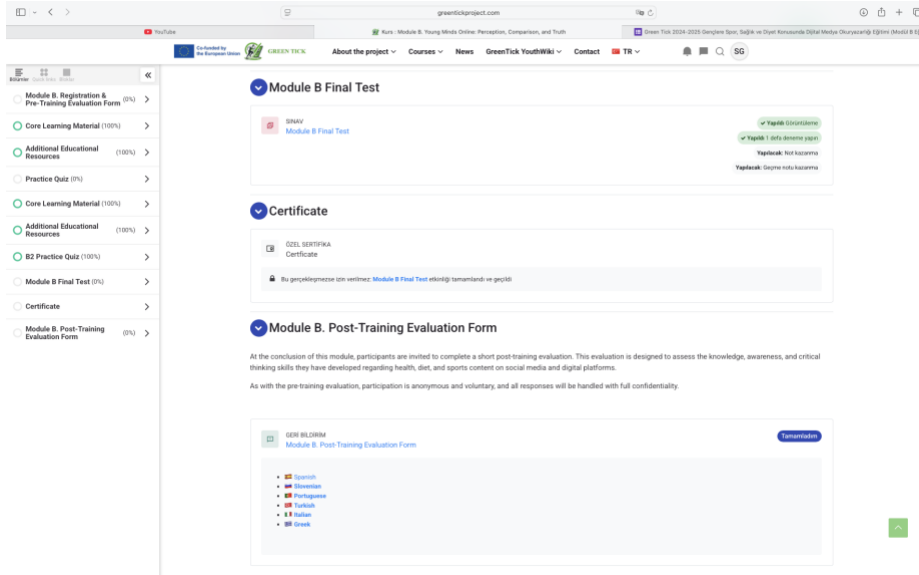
greentickproject.com

YouTube

Kurs : Module B. Young Minds Online: Perception, Comparison, and Truth

Green Tick 2024-2025 Gençlere Spor, Sağlık ve Diyet Konusunda Dijital Medya Okuryazarlığı Eğitimi (Modül B E)

Co-funded by the European Union

GREEN TICK

About the project ∨ Courses ∨ News GreenTick YouthWiki ∨ Contact TR ∨

SG

Bölümler Genel bakış Bloklar

«

Module B. Registration & Pre-Training Evaluation Form (0%) >

Core Learning Material (100%) >

Additional Educational Resources (100%) >

Practice Quiz (0%) >

Core Learning Material (100%) >

Additional Educational Resources (100%) >

B2 Practice Quiz (100%) >

Module B Final Test (0%) >

Certificate >

Module B. Post-Training Evaluation Form (0%) >

Module B Final Test

SINAV
Module B Final Test

✔ Yapıldı: Görüntüleme
✔ Yapıldı: 1 defa deneme yapın
Yapılacak: Not kazanma
Yapılacak: Geçme notu kazanma

Certificate

ÖZEL SERTİFİKA
Certficate

Bu gerçekleşmezse izin verilmez: Module B Final Test etkinliği tamamlandı ve geçildi

Module B. Post-Training Evaluation Form

At the conclusion of this module, participants are invited to complete a short post-training evaluation. This evaluation is designed to assess the knowledge, awareness, and critical thinking skills they have developed regarding health, diet, and sports content on social media and digital platforms.

As with the pre-training evaluation, participation is anonymous and voluntary, and all responses will be handled with full confidentiality.

GERİ BİLDİRİM
Module B. Post-Training Evaluation Form

Tamamlandı

• Spanish
• Slovenian
• Portuguese
• Turkish
• Italian
• Greek